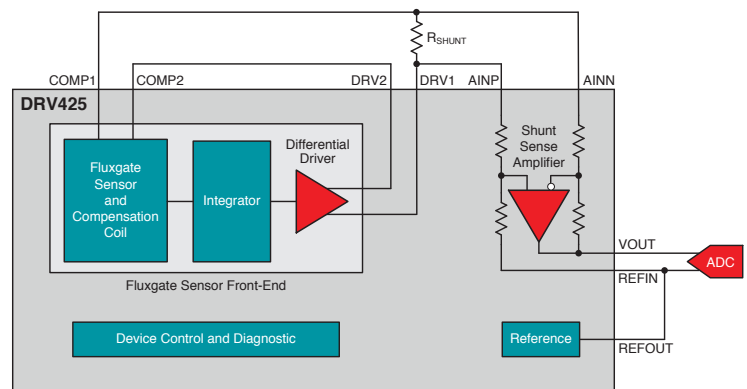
$R_{SHUNT}$

COMP1

COMP2

DRV2

DRV1

AINP

AINN

DRV425

Fluxgate Sensor and Compensation Coil

Integrator

Differential Driver

Shunt Sense Amplifier

Fluxgate Sensor Front-End

VOUT

ADC

REFIN

Device Control and Diagnostic

Reference

REFOUT